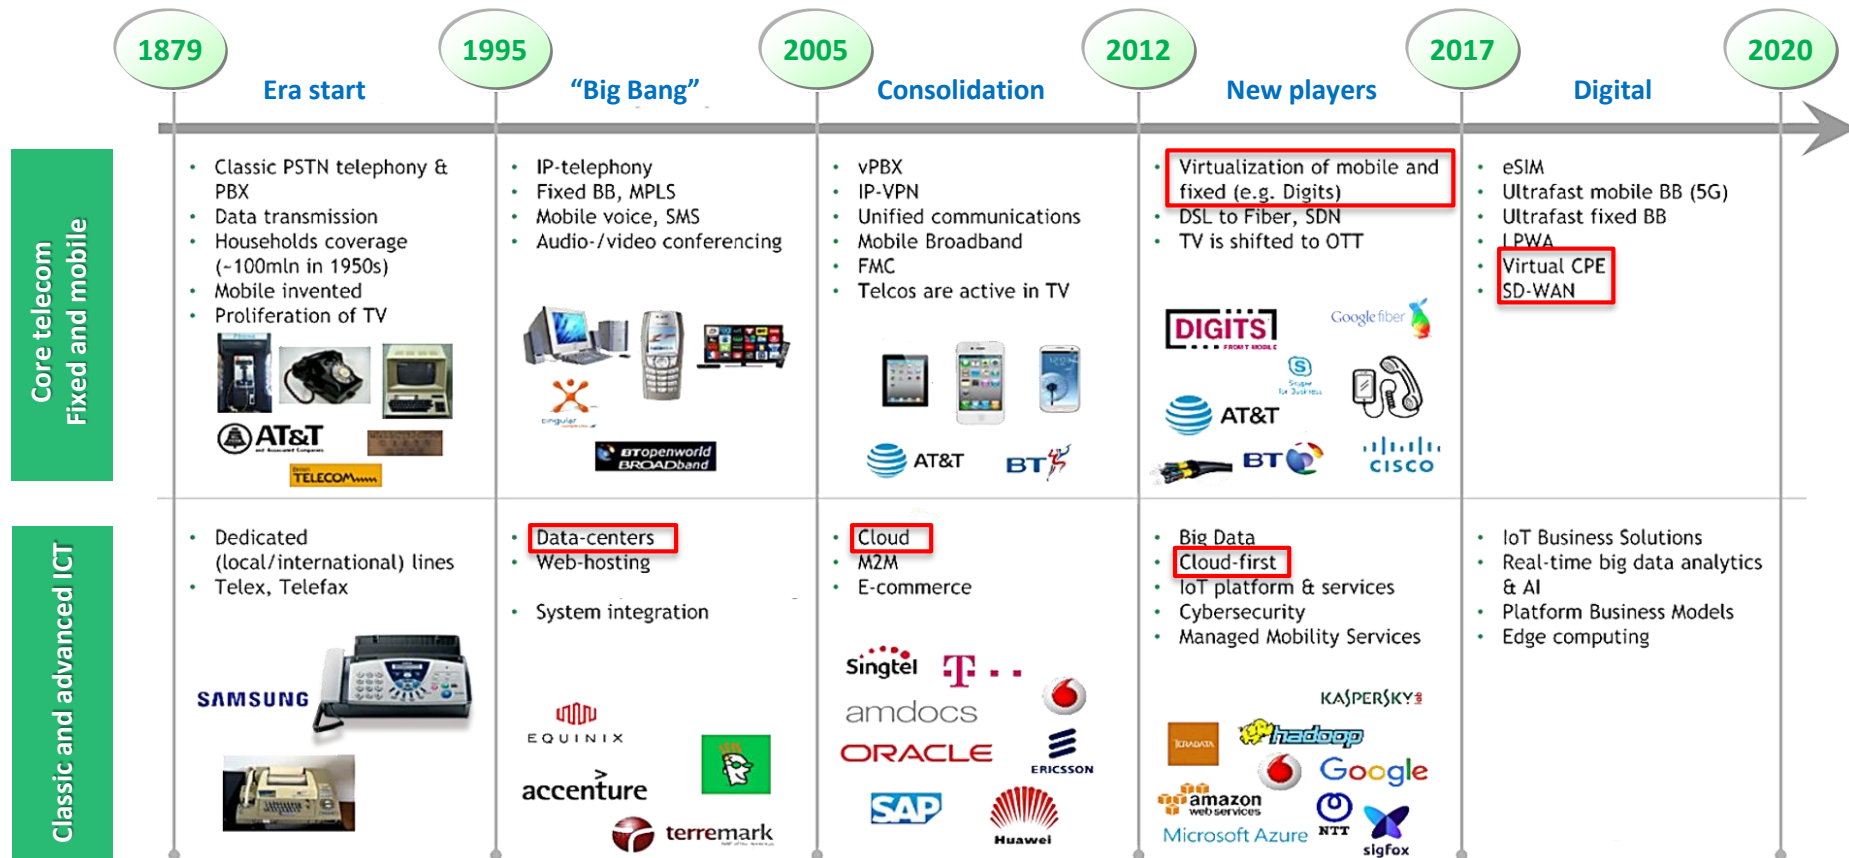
1879
1995
2005
2012
2017
2020

Era start
"Big Bang"
Consolidation
New players
Digital

Core telecom
Fixed and mobile

- Classic PSTN telephony & PBX
- Data transmission
- Households coverage (~100mln in 1950s)
- Mobile invented
- Proliferation of TV

AT&T
TELECOM

- IP-telephony
- Fixed BB, MPLS
- Mobile voice, SMS
- Audio-/video conferencing

cingular
BTopenworld BROADband

- vPBX
- IP-VPN
- Unified communications
- Mobile Broadband
- FMC
- Telcos are active in TV

AT&T
BT

- Virtualization of mobile and fixed (e.g. Digits)
- DSL to Fiber, SDN
- TV is shifted to OTT

DIGITS
Google fiber
AT&T
BT
CISCO

- eSIM
- Ultrafast mobile BB (5G)
- Ultrafast fixed BB
- LPWA
- Virtual CPE
- SD-WAN

Classic and advanced ICT

- Dedicated (local/international) lines
- Telex, Telefax

SAMSUNG

- Data-centers
- Web-hosting
- System integration

EQUINIX
accenture
terremark

- Cloud
- M2M
- E-commerce

Singtel
amdocs
ORACLE
ERICSSON
SAP
Huawei

- Big Data
- Cloud-first
- IoT platform & services
- Cybersecurity
- Managed Mobility Services

KASPERSKY
TERADATA
hadoop
Google
amazon web services
Microsoft Azure
NTT
sigfox

- IoT Business Solutions
- Real-time big data analytics & AI
- Platform Business Models
- Edge computing